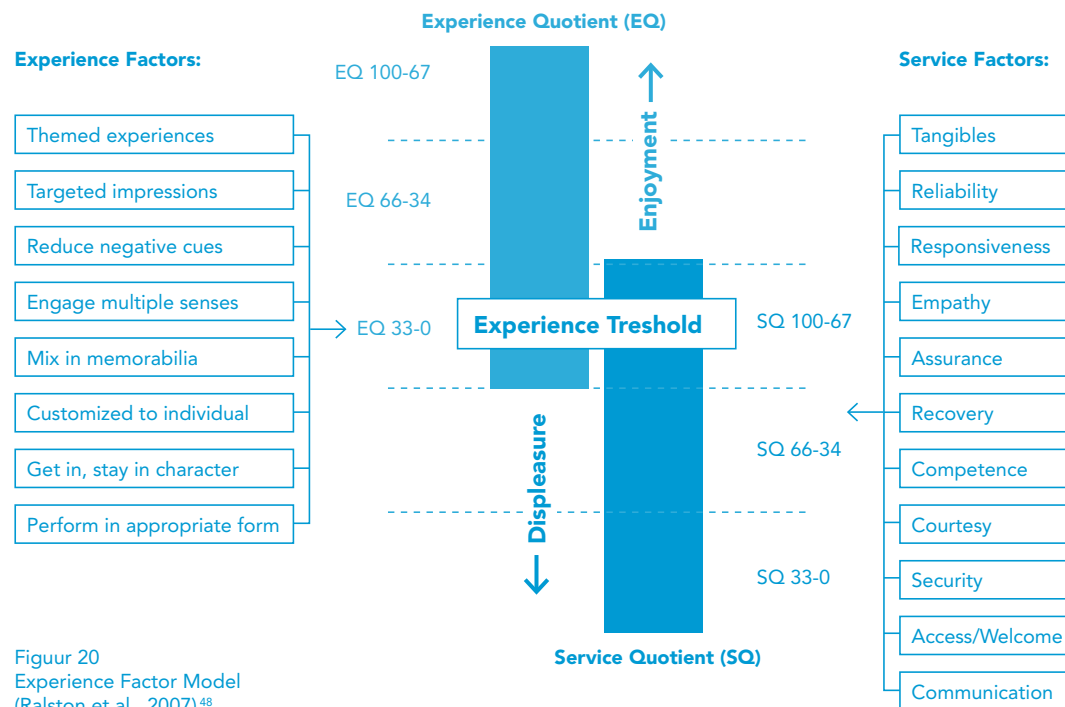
Experience Quotient (EQ)

Experience Factors:

Service Factors:

EQ 100-67

Enjoyment

Themed experiences
Targeted impressions
Reduce negative cues
Engage multiple senses
Mix in memorabilia
Customized to individual
Get in, stay in character
Perform in appropriate form

EQ 66-34

EQ 33-0

Experience Treshold

SQ 100-67

SQ 66-34

SQ 33-0

Displeasure

Tangibles
Reliability
Responsiveness
Empathy
Assurance
Recovery
Competence
Courtesy
Security
Access/Welcome
Communication

Service Quotient (SQ)

Figuur 20
Experience Factor Model
(Ralston et al., 2007)$^{48}$